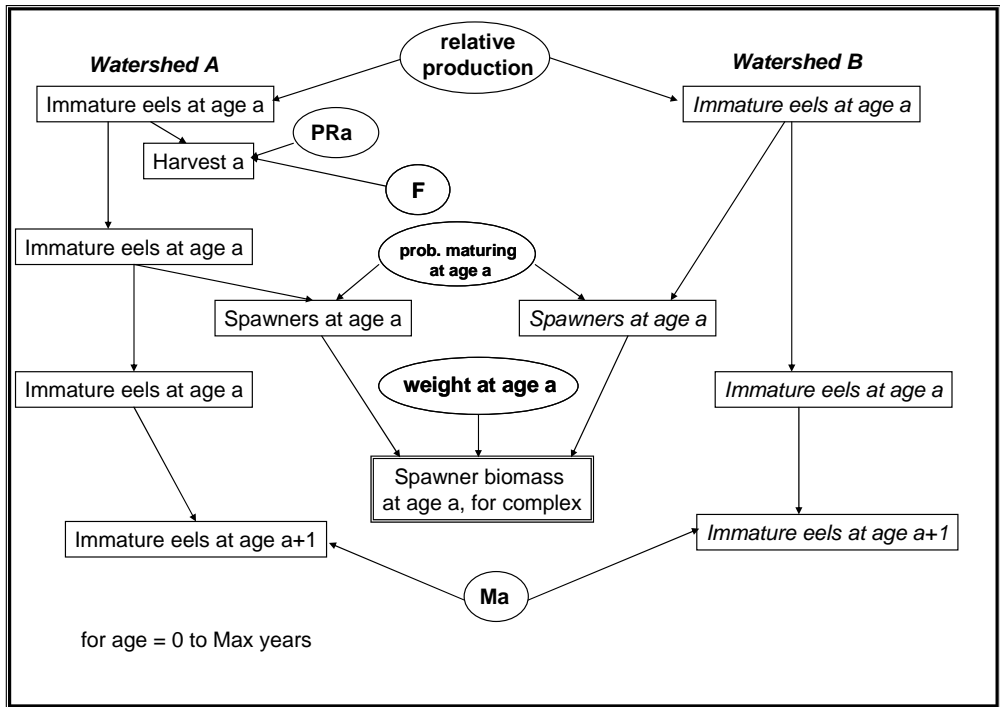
relative production

Watershed A

Watershed B

Immature eels at age a

Immature eels at age a

PRa

Harvest a

F

Immature eels at age a

prob. maturing at age a

Spawners at age a

Spawners at age a

Immature eels at age a

weight at age a

Immature eels at age a

Spawner biomass at age a, for complex

Immature eels at age a+1

Immature eels at age a+1

Ma

for age = 0 to Max years